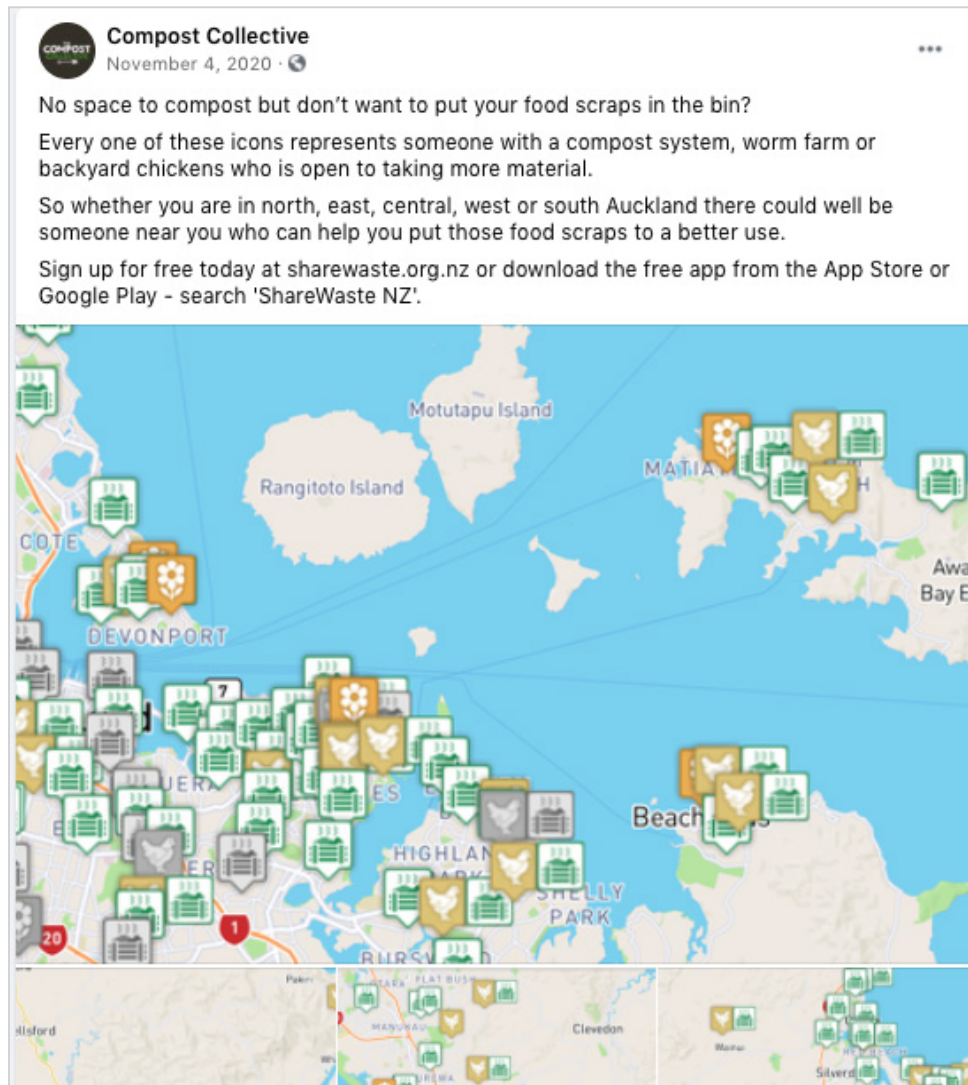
COMPOST

Compost Collective
November 4, 2020 ·

No space to compost but don't want to put your food scraps in the bin?

Every one of these icons represents someone with a compost system, worm farm or backyard chickens who is open to taking more material.

So whether you are in north, east, central, west or south Auckland there could well be someone near you who can help you put those food scraps to a better use.

Sign up for free today at sharewaste.org.nz or download the free app from the App Store or Google Play - search 'ShareWaste NZ'.

Motutapu Island
Rangitoto Island
MATIA
H
COTE
Awa
Bay E
DEVONPORT
7
UERA
ES
Beach
HIGHLAN
PARK
SHELLY
PARK
BURSW
20
1
ellsford
Pakiri
PLAT BUSH
MANUKAU
Clevedon
Silverd